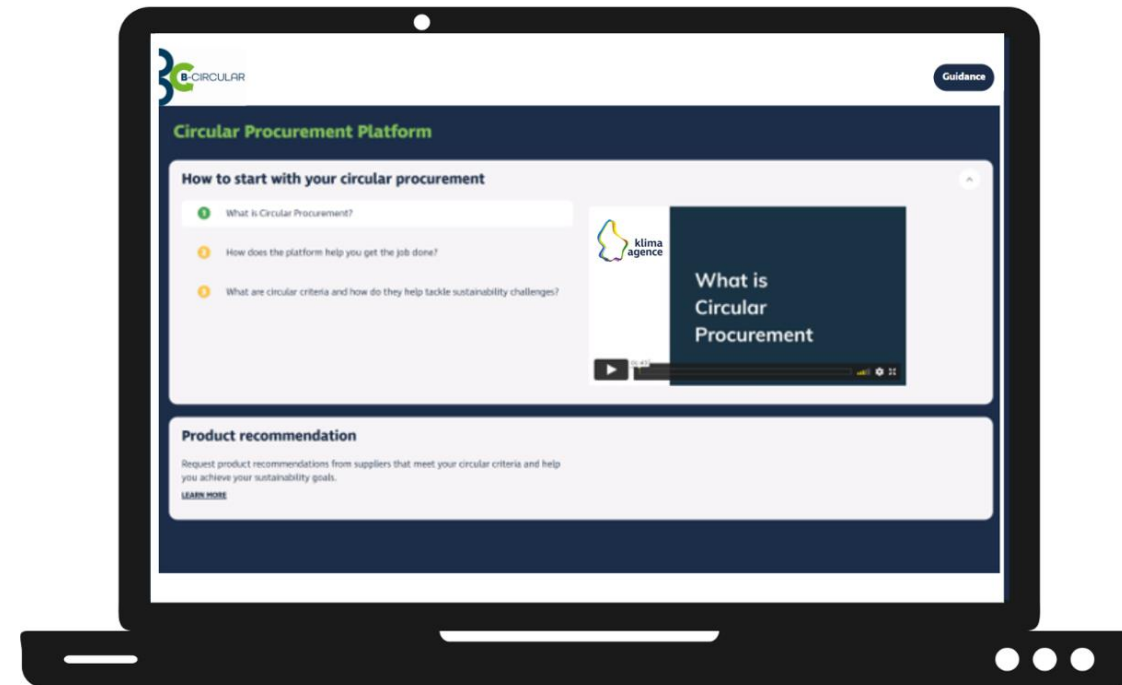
B-CIRCULAR

Guidance

Circular Procurement Platform

How to start with your circular procurement

1 What is Circular Procurement?

2 How does the platform help you get the job done?

3 What are circular criteria and how do they help tackle sustainability challenges?

klima agence

What is Circular Procurement

Product recommendation

Request product recommendations from suppliers that meet your circular criteria and help you achieve your sustainability goals.

LEARN MORE